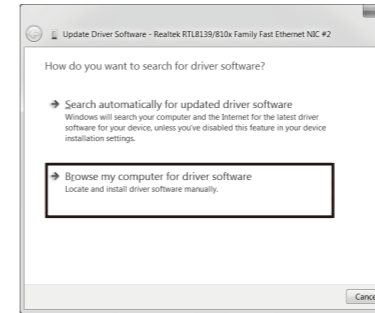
Update Driver Software - Realtek RTL8139/810x Family Fast Ethernet NIC #2

How do you want to search for driver software?

→ Search automatically for updated driver software
Windows will search your computer and the Internet for the latest driver software for your device, unless you've disabled this feature in your device installation settings.

→ Browse my computer for driver software
Locate and install driver software manually.

Cance